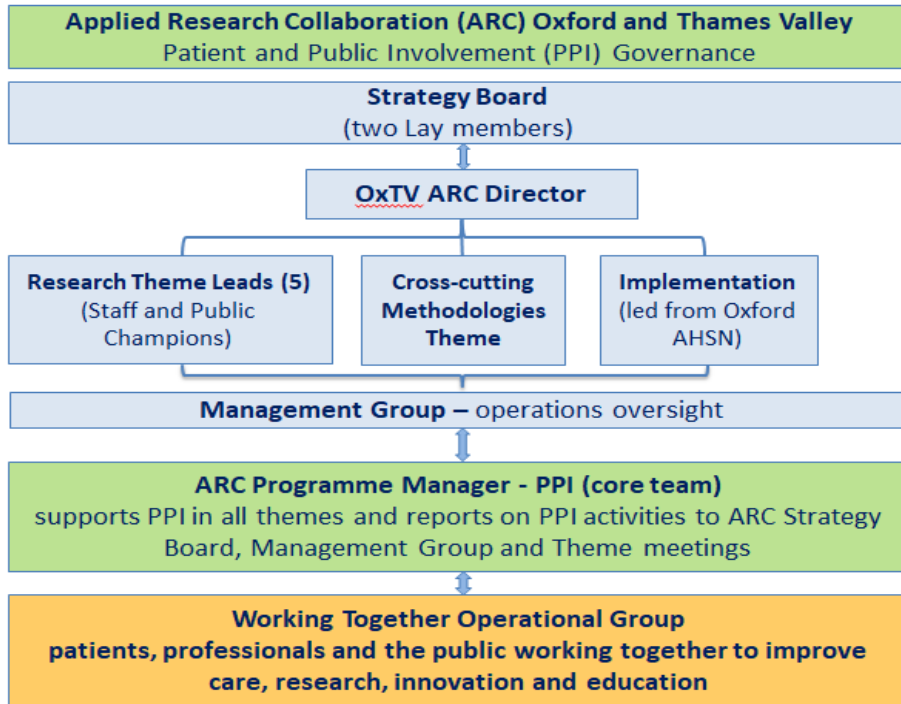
Applied Research Collaboration (ARC) Oxford and Thames Valley
Patient and Public Involvement (PPI) Governance

Strategy Board
(two Lay members)

OxTV ARC Director

Research Theme Leads (5)
(Staff and Public Champions)

Cross-cutting Methodologies Theme

Implementation
(led from Oxford AHSN)

Management Group – operations oversight

ARC Programme Manager - PPI (core team)
supports PPI in all themes and reports on PPI activities to ARC Strategy Board, Management Group and Theme meetings

Working Together Operational Group
patients, professionals and the public working together to improve care, research, innovation and education